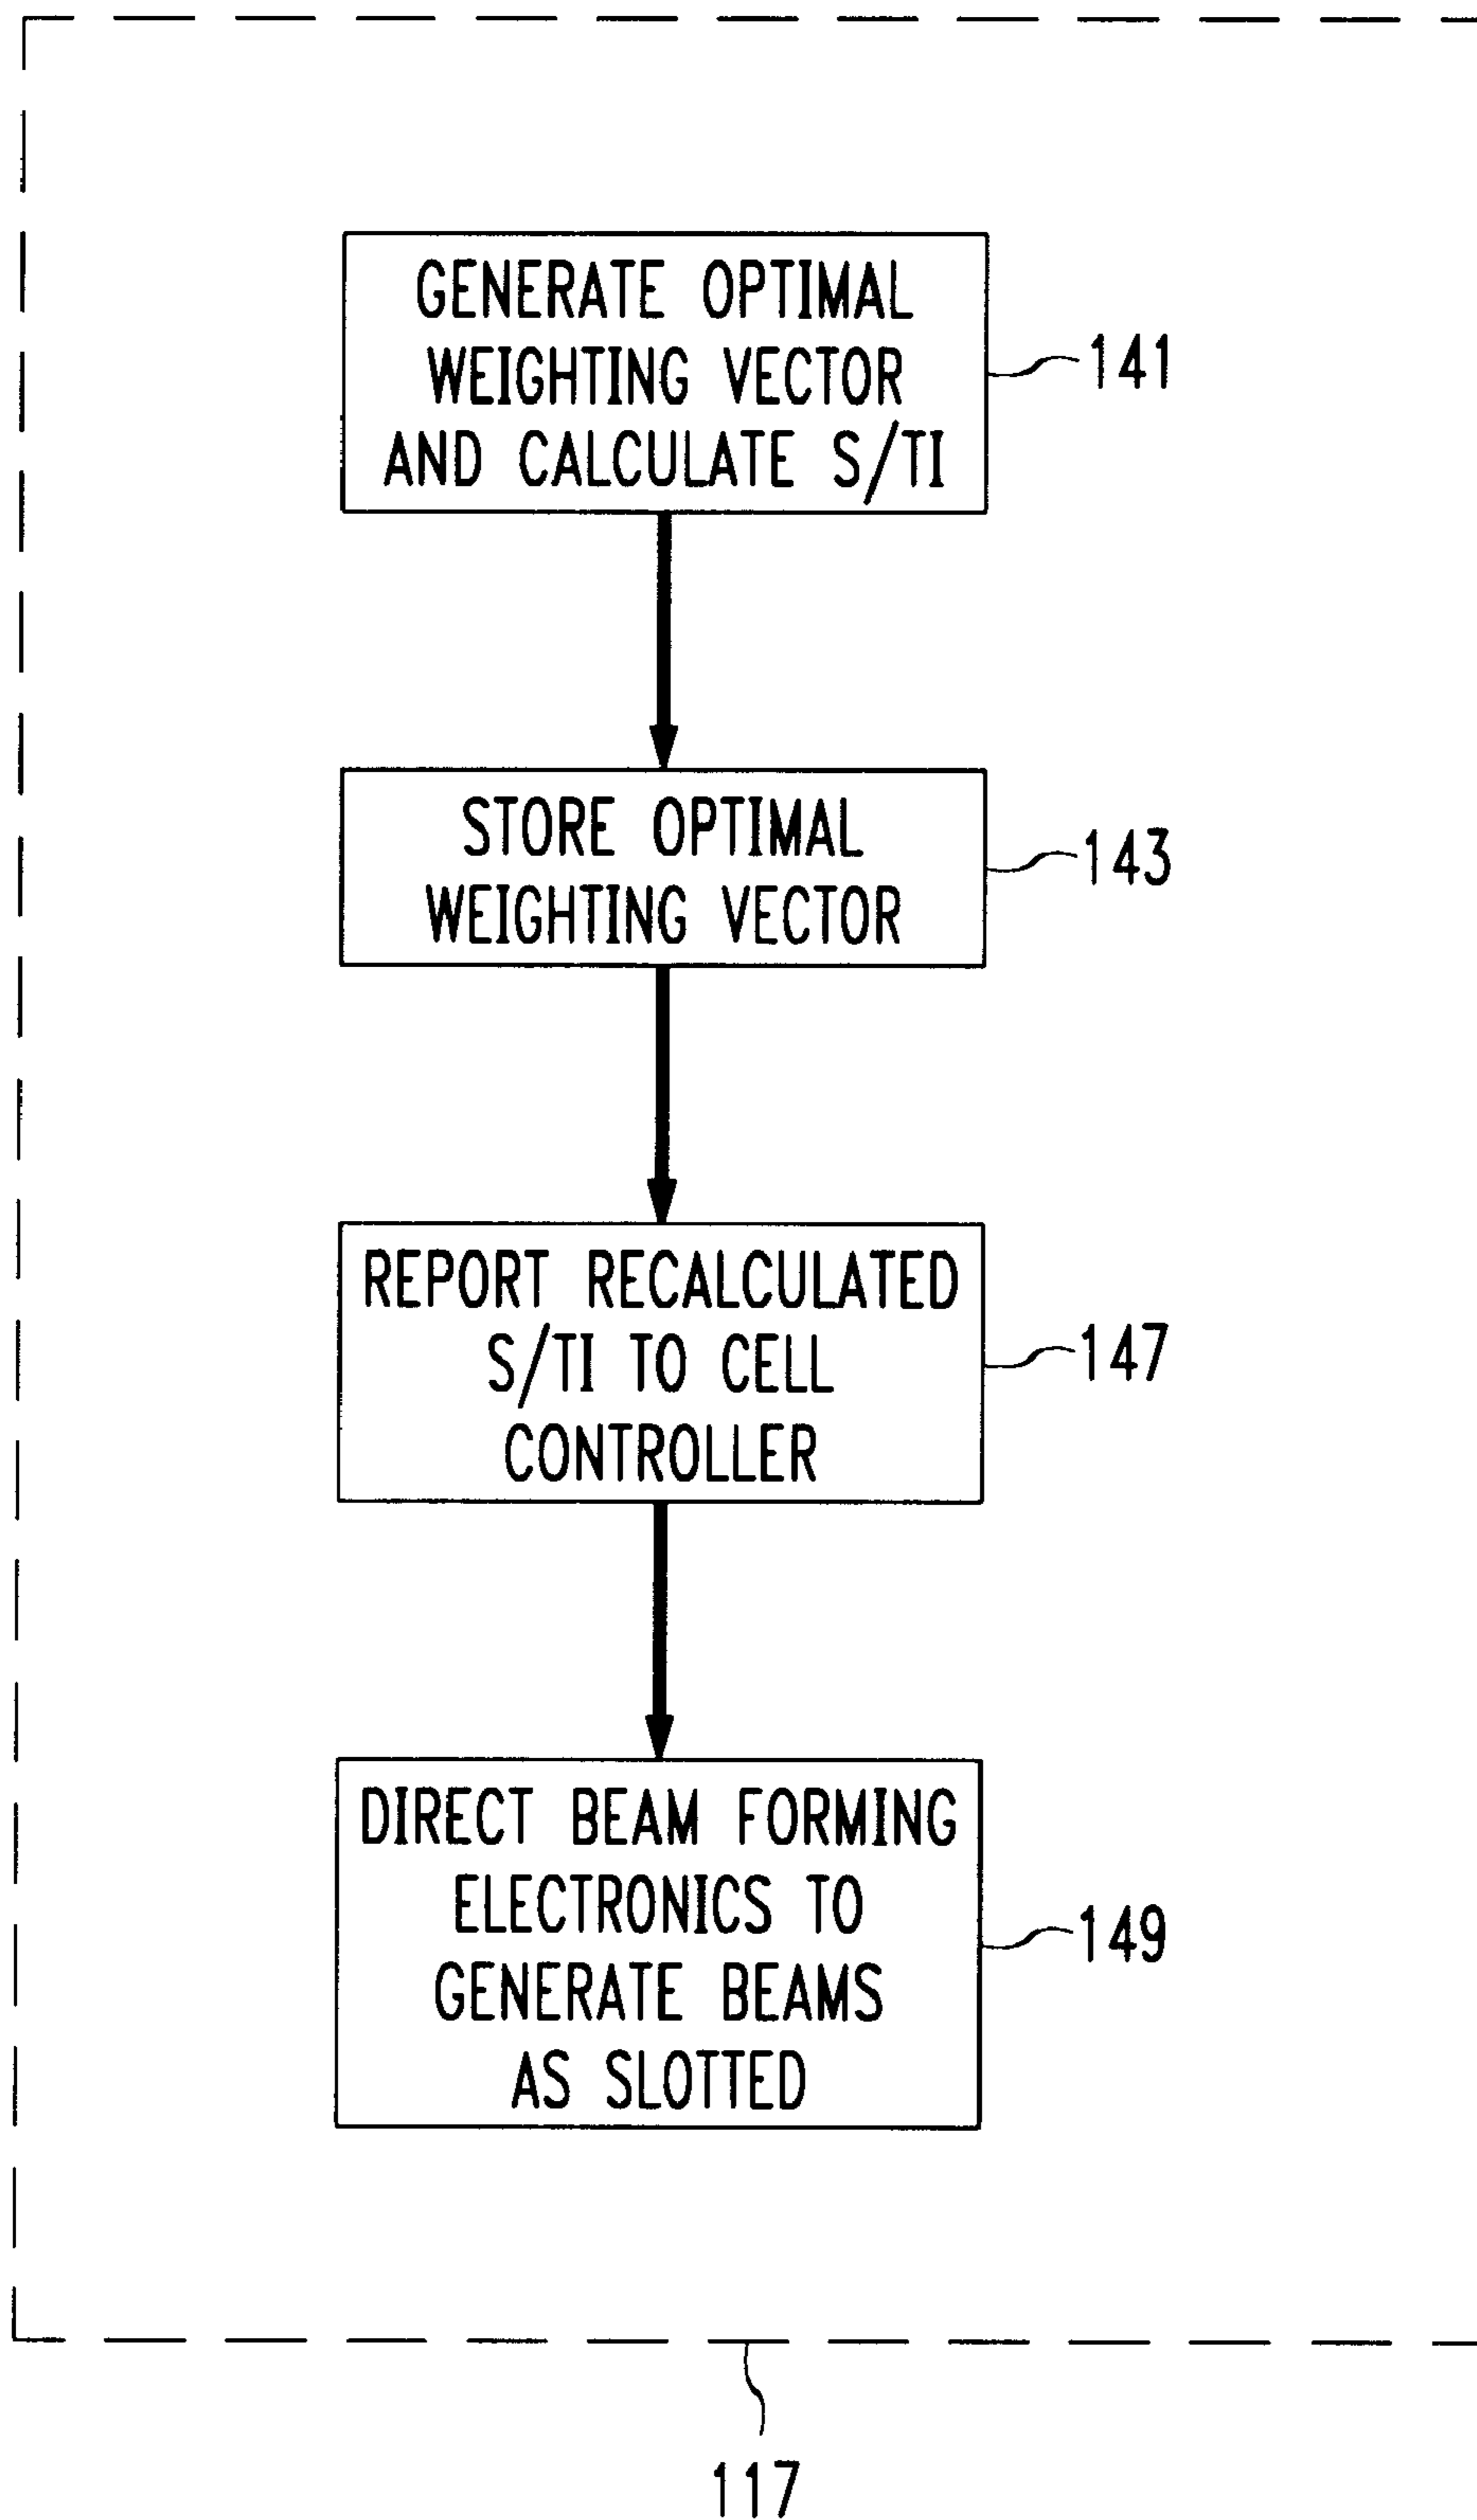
GENERATE OPTIMAL WEIGHTING VECTOR AND CALCULATE S/TI

141

STORE OPTIMAL WEIGHTING VECTOR

143

REPORT RECALCULATED S/TI TO CELL CONTROLLER

147

DIRECT BEAM FORMING ELECTRONICS TO GENERATE BEAMS AS SLOTTED

149

117